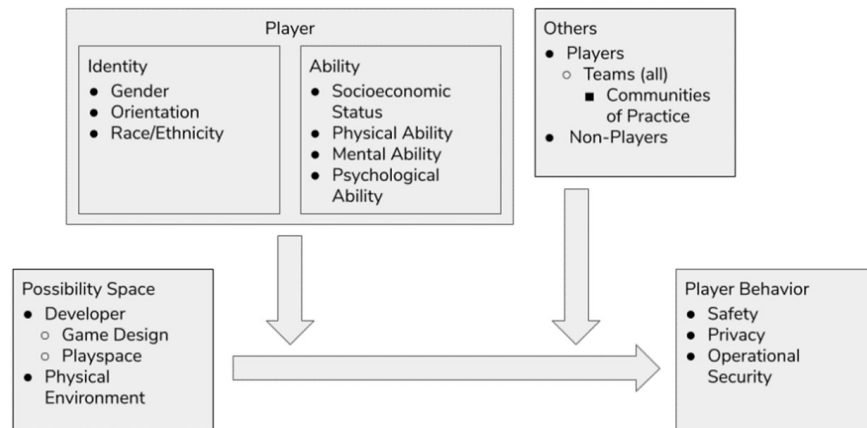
Player

Identity
- Gender
- Orientation
- Race/Ethnicity

Ability
- Socioeconomic Status
- Physical Ability
- Mental Ability
- Psychological Ability

Others
- Players
  - Teams (all)
    - Communities of Practice
- Non-Players

Possibility Space
- Developer
  - Game Design
  - Playspace
- Physical Environment

Player Behavior
- Safety
- Privacy
- Operational Security